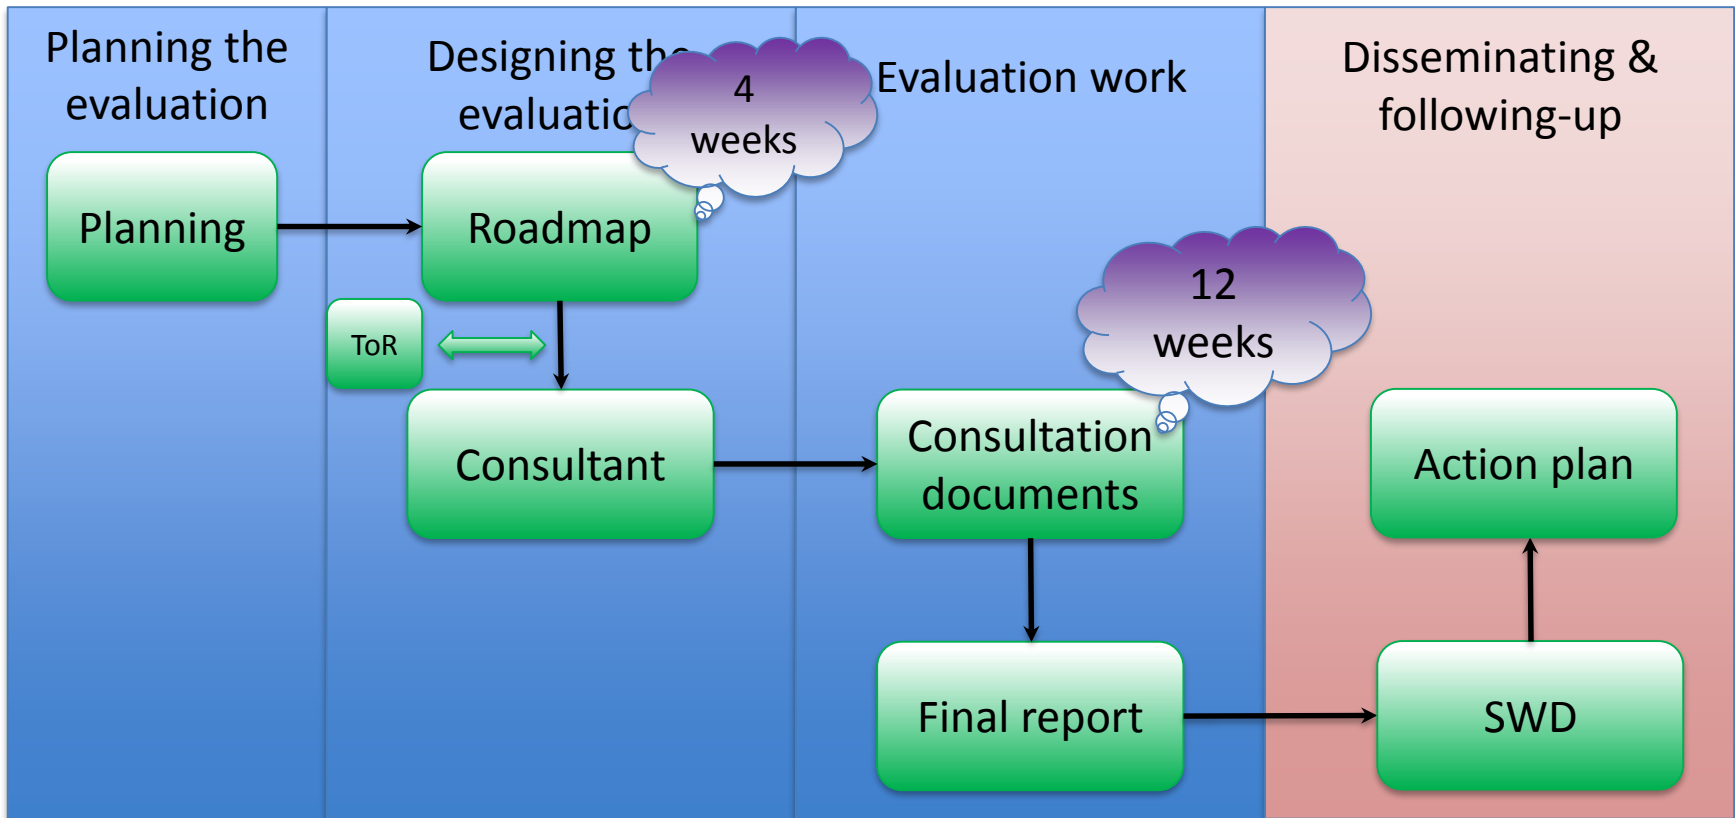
Planning the evaluation

Planning

Designing th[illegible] evaluati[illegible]

4 weeks

Roadmap

ToR

Consultant

Evaluation work

12 weeks

Consultation documents

Final report

Disseminating & following-up

Action plan

SWD